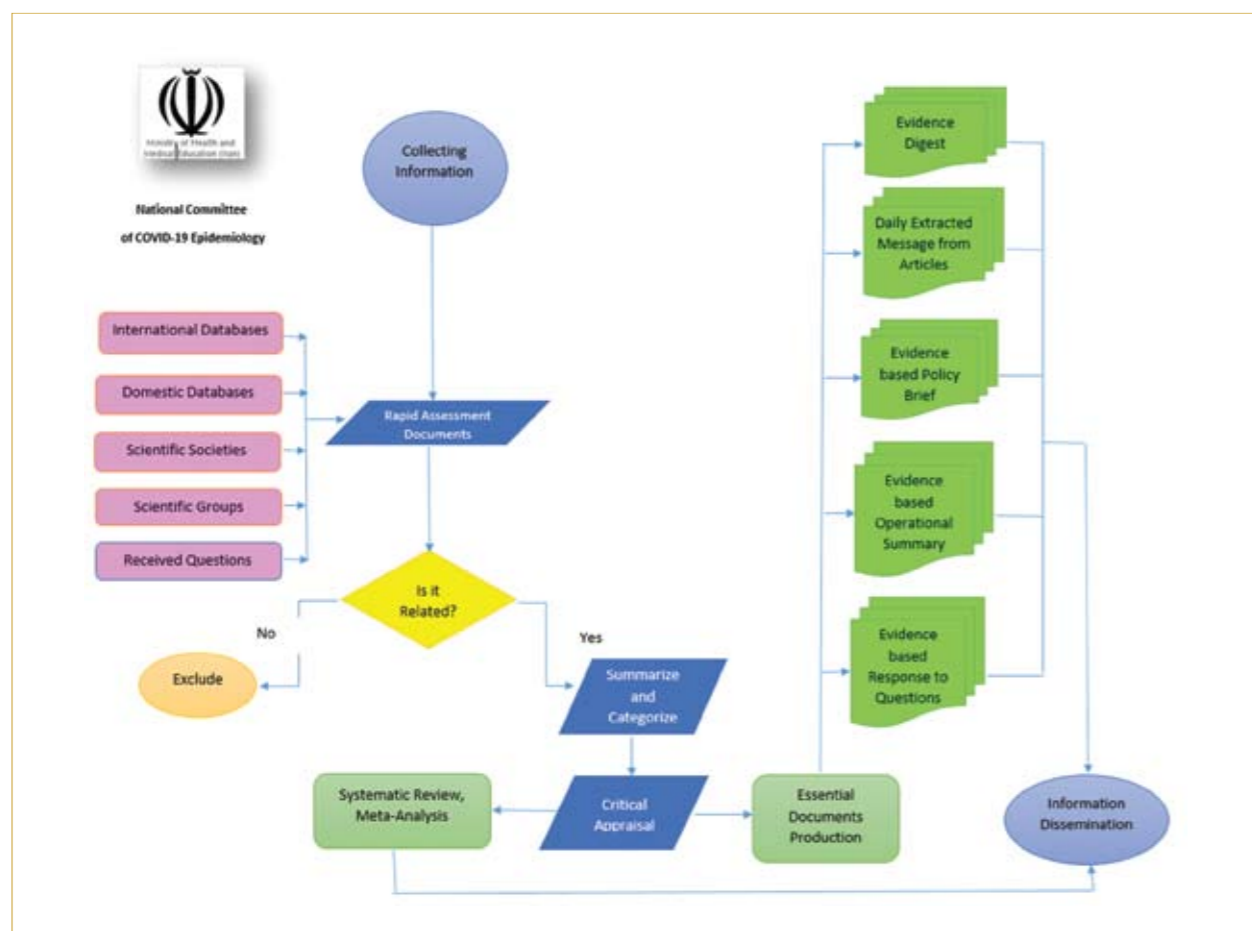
Ministry of Health and Medical Education (Iran)

National Committee of COVID-19 Epidemiology

Collecting Information

International Databases

Domestic Databases

Scientific Societies

Scientific Groups

Received Questions

Rapid Assessment Documents

Is it Related?

No

Yes

Exclude

Summarize and Categorize

Critical Appraisal

Systematic Review, Meta-Analysis

Essential Documents Production

Evidence Digest

Daily Extracted Message from Articles

Evidence based Policy Brief

Evidence based Operational Summary

Evidence based Response to Questions

Information Dissemination